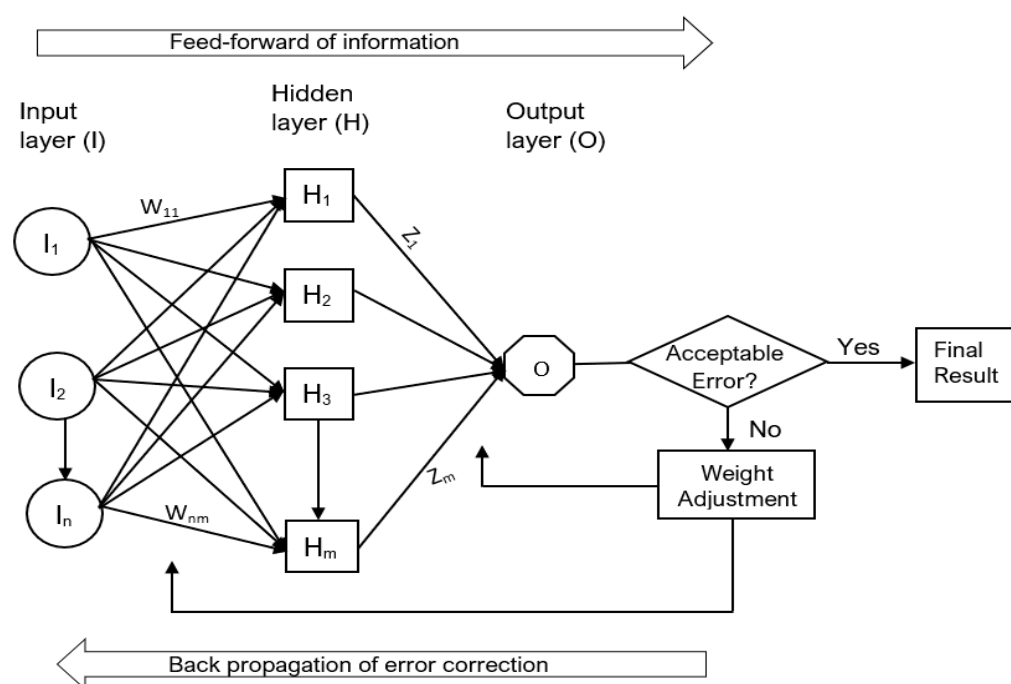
Feed-forward of information

Input layer (I)

Hidden layer (H)

Output layer (O)

$W_{11}$

$I_1$

$I_2$

$I_n$

$H_1$

$H_2$

$H_3$

$H_m$

$Z_1$

$Z_m$

$W_{nm}$

O

Acceptable Error?

Yes

Final Result

No

Weight Adjustment

Back propagation of error correction